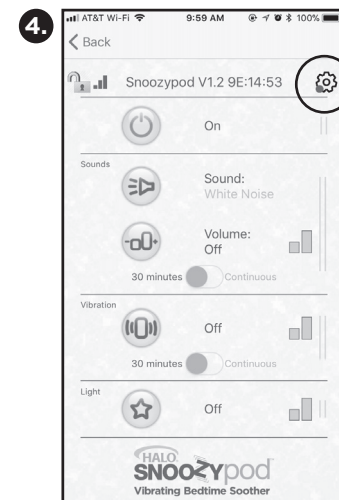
4.

AT&T Wi-Fi 9:59 AM 100%

< Back

Snoozypod V1.2 9E:14:53

On

Sounds

Sound:
White Noise

Volume:
Off

30 minutes Continuous

Vibration

Off

30 minutes Continuous

Light

Off

HALO
SNOOZYpod
Vibrating Bedtime Soother